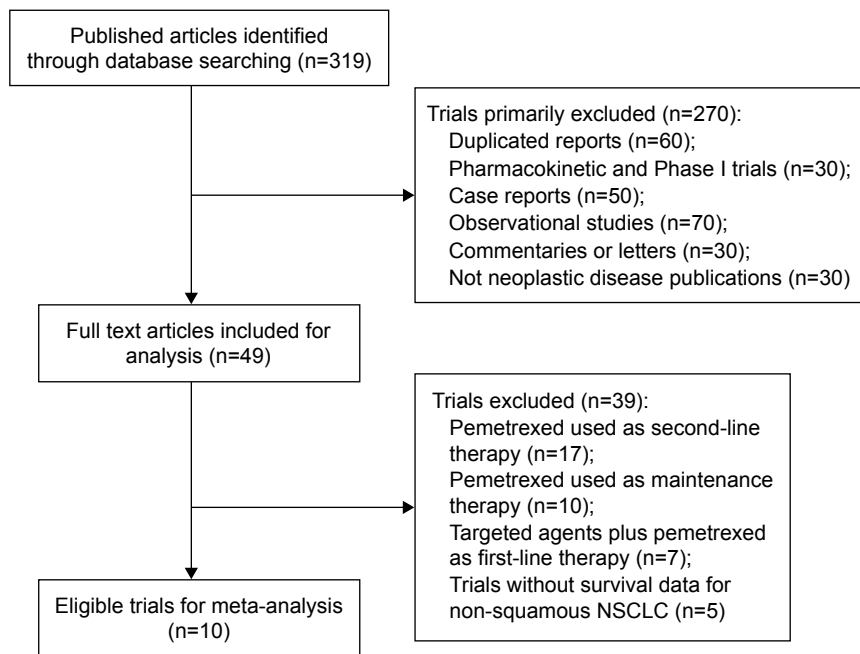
Published articles identified through database searching (n=319)

Trials primarily excluded (n=270):
Duplicated reports (n=60);
Pharmacokinetic and Phase I trials (n=30);
Case reports (n=50);
Observational studies (n=70);
Commentaries or letters (n=30);
Not neoplastic disease publications (n=30)

Full text articles included for analysis (n=49)

Trials excluded (n=39):
Pemetrexed used as second-line therapy (n=17);
Pemetrexed used as maintenance therapy (n=10);
Targeted agents plus pemetrexed as first-line therapy (n=7);
Trials without survival data for non-squamous NSCLC (n=5)

Eligible trials for meta-analysis (n=10)